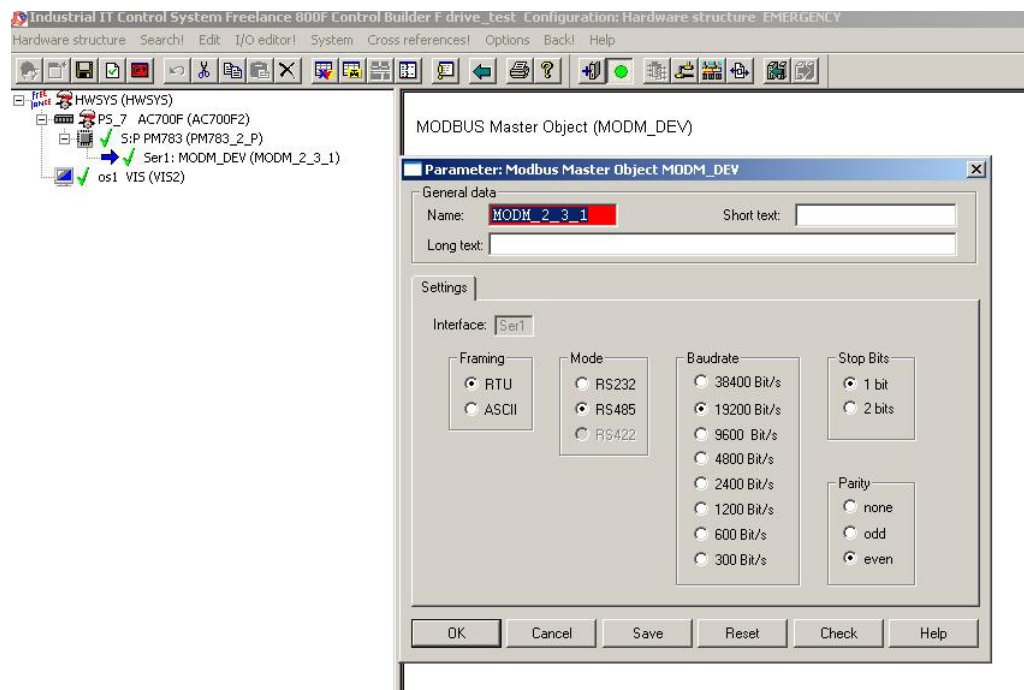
Industrial IT Control System Freelance 800F Control Builder F drive_test Configuration: Hardware structure EMERGENCY

Hardware structure Search! Edit I/O editor! System Cross references! Options Back! Help

HWSYS (HWSYS)
PS_7 AC700F (AC700F2)
S:P PM783 (PM783_2_P)
Ser1: MODM_DEV (MODM_2_3_1)
os1 VIS (VIS2)

MODBUS Master Object (MODM_DEV)

Parameter: Modbus Master Object MODM_DEV

General data
Name: MODM_2_3_1
Short text:
Long text:

Settings

Interface: Ser1

Framing
RTU
ASCII

Mode
RS232
RS485
RS422

Baudrate
38400 Bit/s
19200 Bit/s
9600 Bit/s
4800 Bit/s
2400 Bit/s
1200 Bit/s
600 Bit/s
300 Bit/s

Stop Bits
1 bit
2 bits

Parity
none
odd
even

OK Cancel Save Reset Check Help